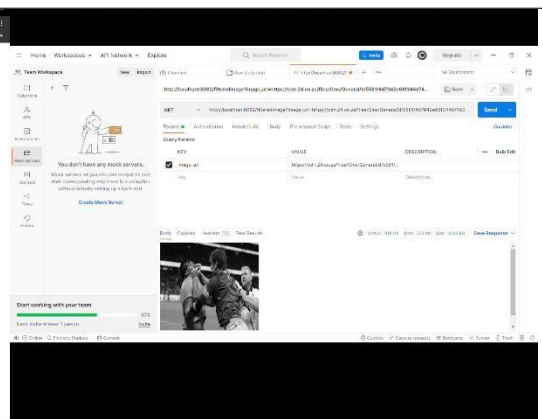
Home Workspaces API Network Explore

Search Postman

Invite Upgrade

Team Workspace New Import

Overview New Collection http://localhost:8082/

No Environment

Collections

APIs

Environments

Mock servers

Monitors

Flows

History

You don't have any mock servers.

Mock servers let you simulate endpoints and their corresponding responses in a collection without actually setting up a back end.

Create Mock Server

http://localhost:8082/filtered/image?image_url=https://cdn.24.co.za/files/Cms/General/d/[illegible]

Save

GET http://localhost:8082/filteredimage?image_url=https://cdn.24.co.za/files/Cms/General/d/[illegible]

Send

Params Authorization Headers (6) Body Pre-request Script Tests Settings

Cookies

Query Params

| | KEY | VALUE | DESCRIPTION | Bulk Edit |
|---|---|---|---|---|
| ☑ | image_url | https://cdn.24.co.za/files/Cms/General/d/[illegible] | | |
| | Key | Value | Description | |

Body Cookies Headers (10) Test Results

Status: 200 OK Time: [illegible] ms Size: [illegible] KB Save Response

Start working with your team

67%

Invite to at least 1 person Invite

Online Find and Replace Console

Cookies Capture requests Bootcamp Runner Trash